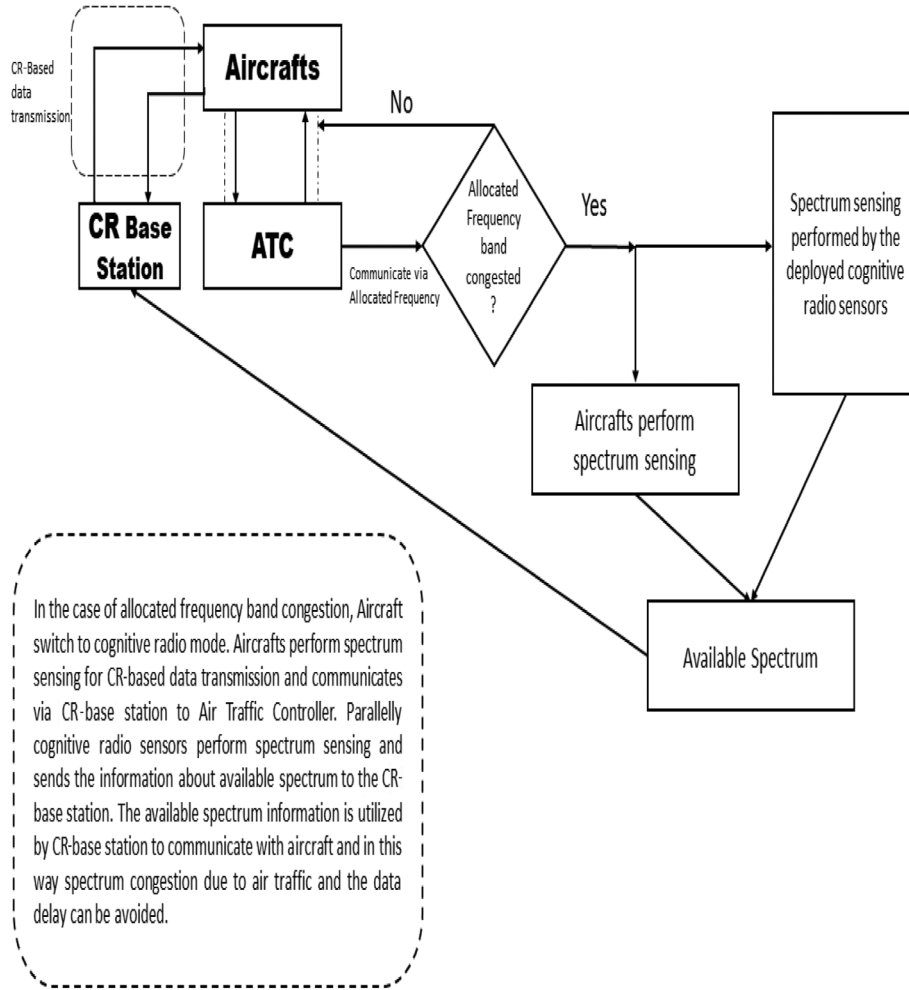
CR-Based data transmission

Aircrafts

No

CR Base Station

ATC

Communicate via Allocated Frequency

Allocated Frequency band congested ?

Yes

Spectrum sensing performed by the deployed cognitive radio sensors

Aircrafts perform spectrum sensing

Available Spectrum

In the case of allocated frequency band congestion, Aircraft switch to cognitive radio mode. Aircrafts perform spectrum sensing for CR-based data transmission and communicates via CR-base station to Air Traffic Controller. Parallelly cognitive radio sensors perform spectrum sensing and sends the information about available spectrum to the CR-base station. The available spectrum information is utilized by CR-base station to communicate with aircraft and in this way spectrum congestion due to air traffic and the data delay can be avoided.